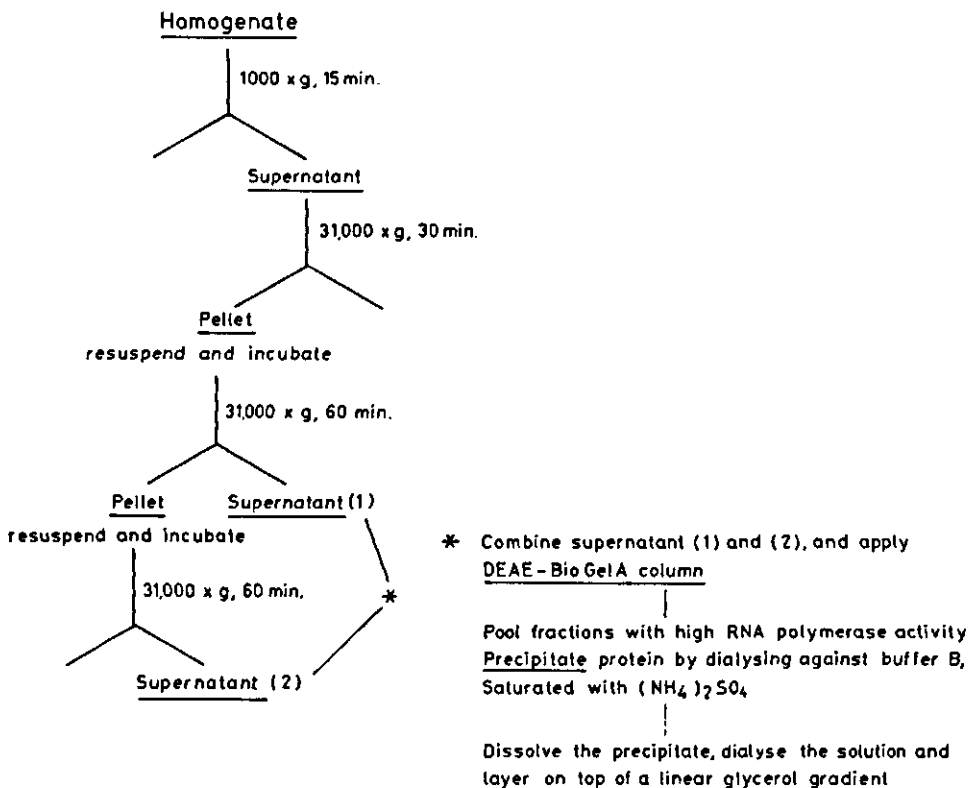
Homogenate

1000 x g, 15 min.

Supernatant

31,000 x g, 30 min.

Pellet

resuspend and incubate

31,000 x g, 60 min.

Pellet

Supernatant (1)

resuspend and incubate

31,000 x g, 60 min.

*

Supernatant (2)

* Combine supernatant (1) and (2), and apply DEAE - Bio Gel A column

Pool fractions with high RNA polymerase activity
Precipitate protein by dialysing against buffer B, Saturated with $(NH_4)_2SO_4$

Dissolve the precipitate, dialyse the solution and layer on top of a linear glycerol gradient